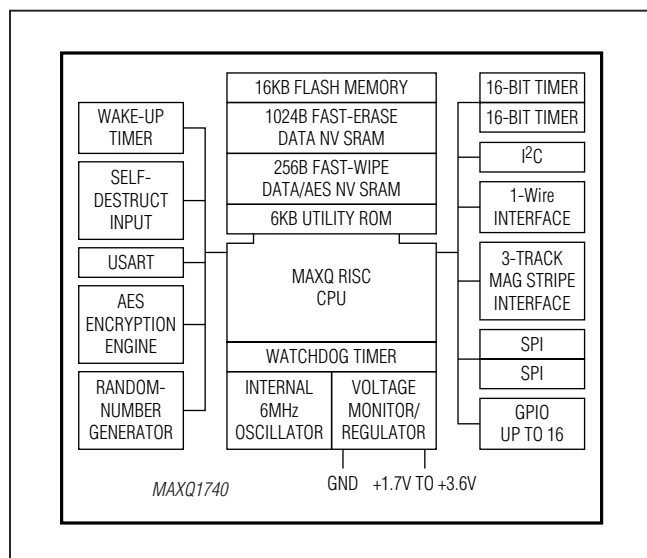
16KB FLASH MEMORY

1024B FAST-ERASE DATA NV SRAM

256B FAST-WIPE DATA/AES NV SRAM

6KB UTILITY ROM

MAXQ RISC CPU

WATCHDOG TIMER

INTERNAL 6MHz OSCILLATOR

VOLTAGE MONITOR/ REGULATOR

WAKE-UP TIMER

SELF-DESTRUCT INPUT

USART

AES ENCRYPTION ENGINE

RANDOM-NUMBER GENERATOR

16-BIT TIMER

16-BIT TIMER

I$^2$C

1-Wire INTERFACE

3-TRACK MAG STRIPE INTERFACE

SPI

SPI

GPIO UP TO 16

GND

+1.7V TO +3.6V

MAXQ1740